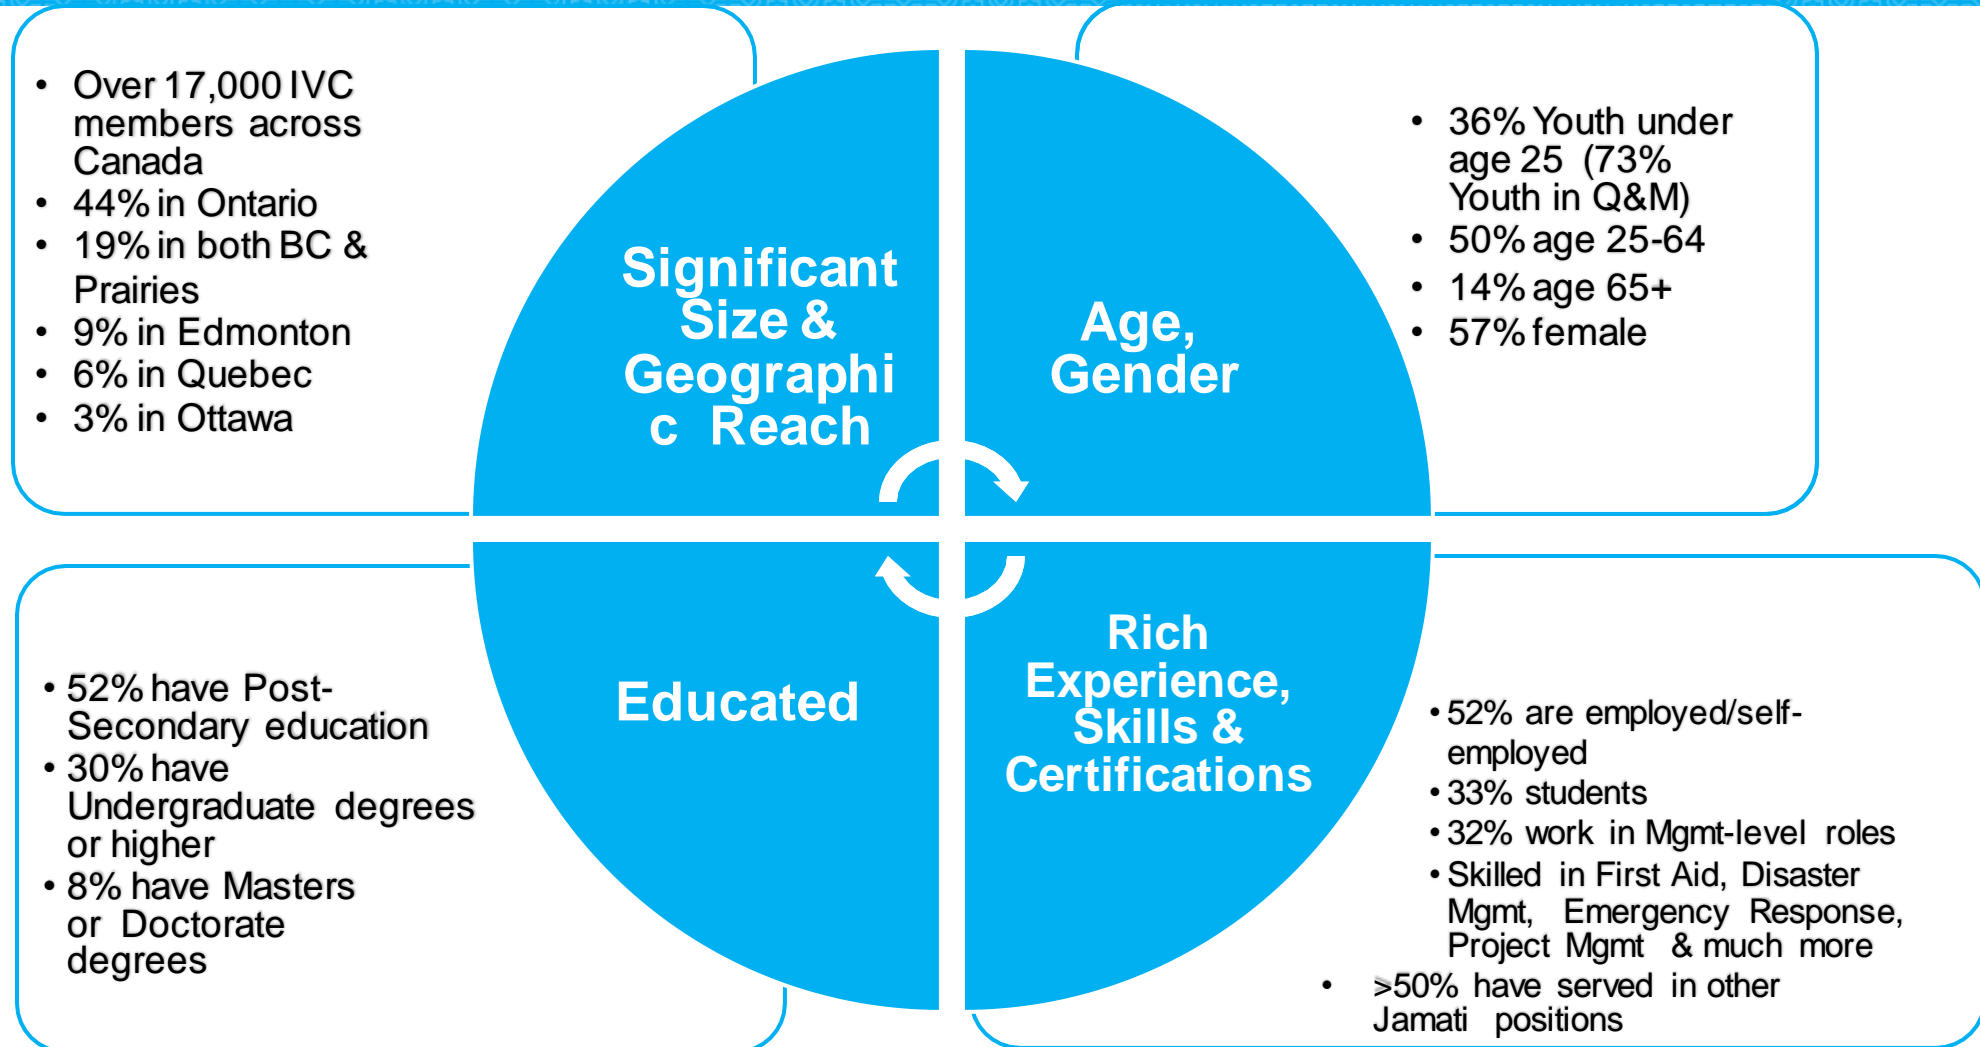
• Over 17,000 IVC members across Canada
• 44% in Ontario
• 19% in both BC & Prairies
• 9% in Edmonton
• 6% in Quebec
• 3% in Ottawa

Significant Size & Geographi c Reach

Age, Gender

• 36% Youth under age 25 (73% Youth in Q&M)
• 50% age 25-64
• 14% age 65+
• 57% female

• 52% have Post-Secondary education
• 30% have Undergraduate degrees or higher
• 8% have Masters or Doctorate degrees

Educated

Rich Experience, Skills & Certifications

• 52% are employed/self-employed
• 33% students
• 32% work in Mgmt-level roles
• Skilled in First Aid, Disaster Mgmt, Emergency Response, Project Mgmt & much more
• >50% have served in other Jamati positions